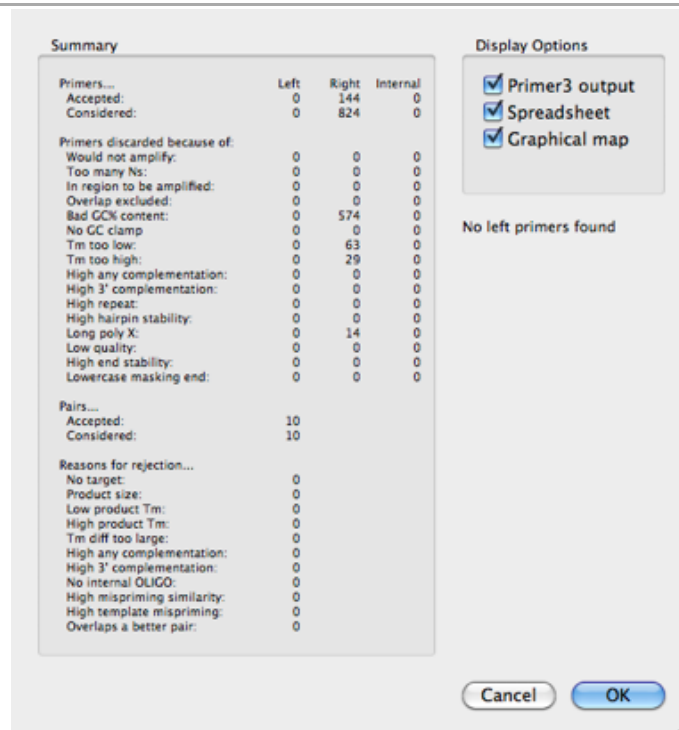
Summary

| Primers... | Left | Right | Internal |
|---|---|---|---|
| Accepted: | 0 | 144 | 0 |
| Considered: | 0 | 824 | 0 |

| Primers discarded because of: | | | |
|---|---|---|---|
| Would not amplify: | 0 | 0 | 0 |
| Too many Ns: | 0 | 0 | 0 |
| In region to be amplified: | 0 | 0 | 0 |
| Overlap excluded: | 0 | 0 | 0 |
| Bad GC% content: | 0 | 574 | 0 |
| No GC clamp | 0 | 0 | 0 |
| Tm too low: | 0 | 63 | 0 |
| Tm too high: | 0 | 29 | 0 |
| High any complementation: | 0 | 0 | 0 |
| High 3' complementation: | 0 | 0 | 0 |
| High repeat: | 0 | 0 | 0 |
| High hairpin stability: | 0 | 0 | 0 |
| Long poly X: | 0 | 14 | 0 |
| Low quality: | 0 | 0 | 0 |
| High end stability: | 0 | 0 | 0 |
| Lowercase masking end: | 0 | 0 | 0 |

| Pairs... | |
|---|---|
| Accepted: | 10 |
| Considered: | 10 |

| Reasons for rejection... | |
|---|---|
| No target: | 0 |
| Product size: | 0 |
| Low product Tm: | 0 |
| High product Tm: | 0 |
| Tm diff too large: | 0 |
| High any complementation: | 0 |
| High 3' complementation: | 0 |
| No internal OLIGO: | 0 |
| High mispriming similarity: | 0 |
| High template mispriming: | 0 |
| Overlaps a better pair: | 0 |

Display Options

Primer3 output
Spreadsheet
Graphical map

No left primers found

Cancel
OK